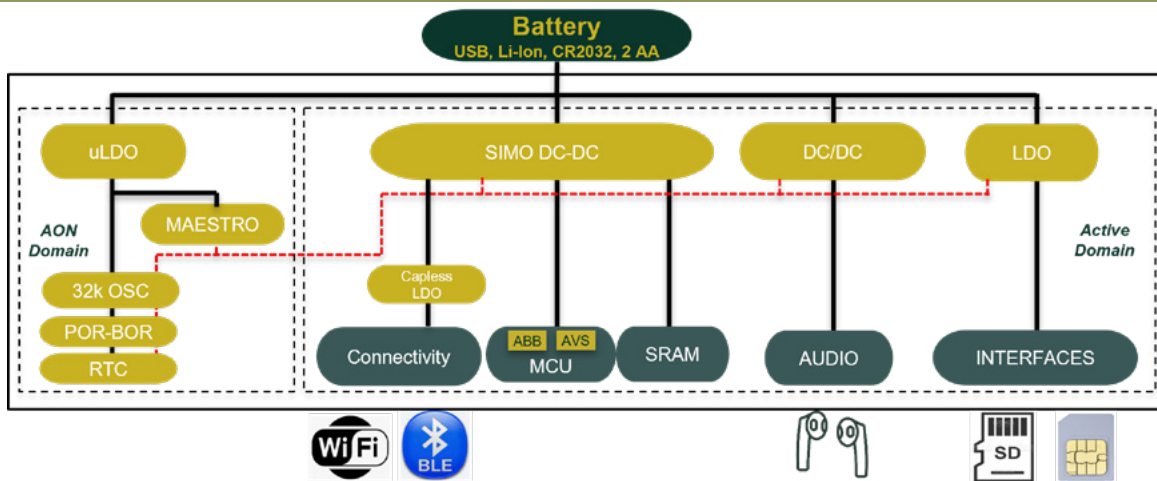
Battery
USB, Li-Ion, CR2032, 2 AA

uLDO

MAESTRO

AON Domain

32k OSC

POR-BOR

RTC

SIMO DC-DC

DC/DC

LDO

Active Domain

Capless LDO

Connectivity

ABB AVS
MCU

SRAM

AUDIO

INTERFACES

WiFi

BLE

SD